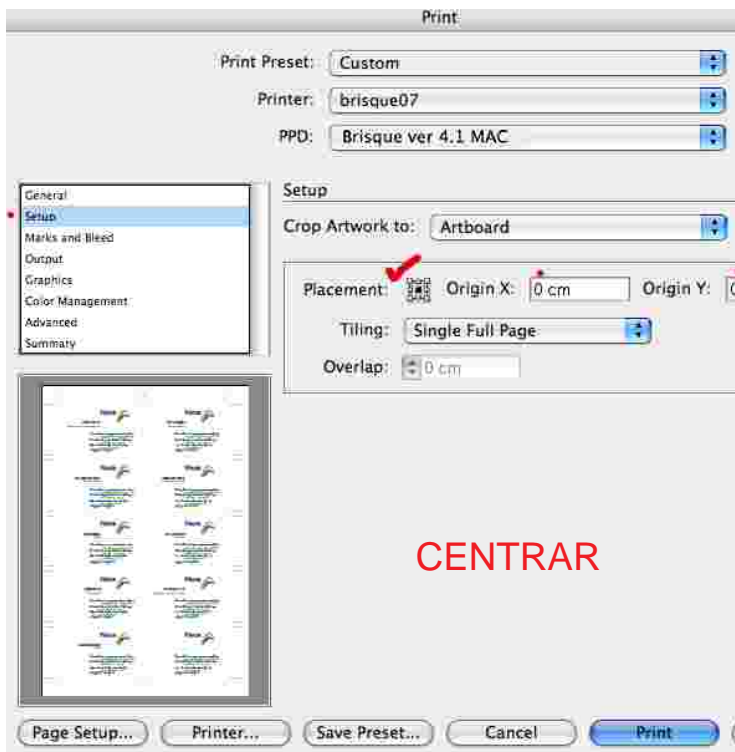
Print

Print Preset: Custom

Printer: brisque07

PPD: Brisque ver 4.1 MAC

General
Setup
Marks and Bleed
Output
Graphics
Color Management
Advanced
Summary

Setup

Crop Artwork to: Artboard

Placement: Origin X: 0 cm Origin Y: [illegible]

Tiling: Single Full Page

Overlap: 0 cm

CENTRAR

Page Setup... Printer... Save Preset... Cancel Print